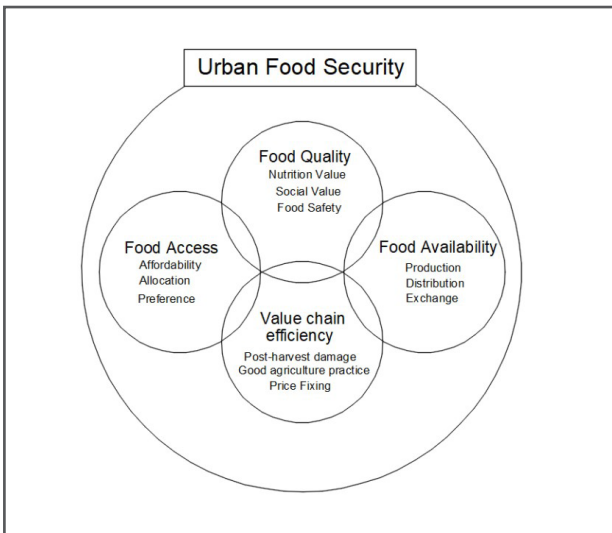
Urban Food Security

Food Quality
Nutrition Value
Social Value
Food Safety

Food Access
Affordability
Allocation
Preference

Food Availability
Production
Distribution
Exchange

Value chain efficiency
Post-harvest damage
Good agriculture practice
Price Fixing